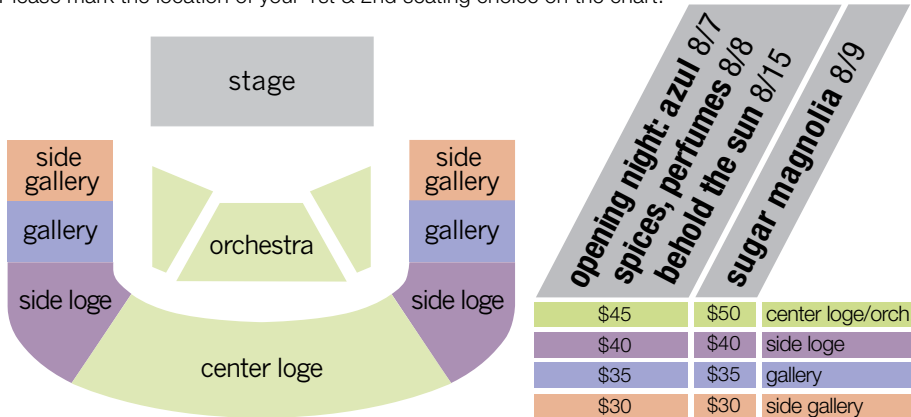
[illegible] mark the location of your 1st & 2nd seating choice on the chart.

stage

side gallery

gallery

side loge

orchestra

side gallery

gallery

side loge

center loge

opening night: azul 8/7
spices, perfumes 8/8
behold the sun 8/15

sugar magnolia 8/9

| | | |
|---|---|---|
| \$45 | \$50 | center loge/orch |
| \$40 | \$40 | side loge |
| \$35 | \$35 | gallery |
| \$30 | \$30 | side gallery |